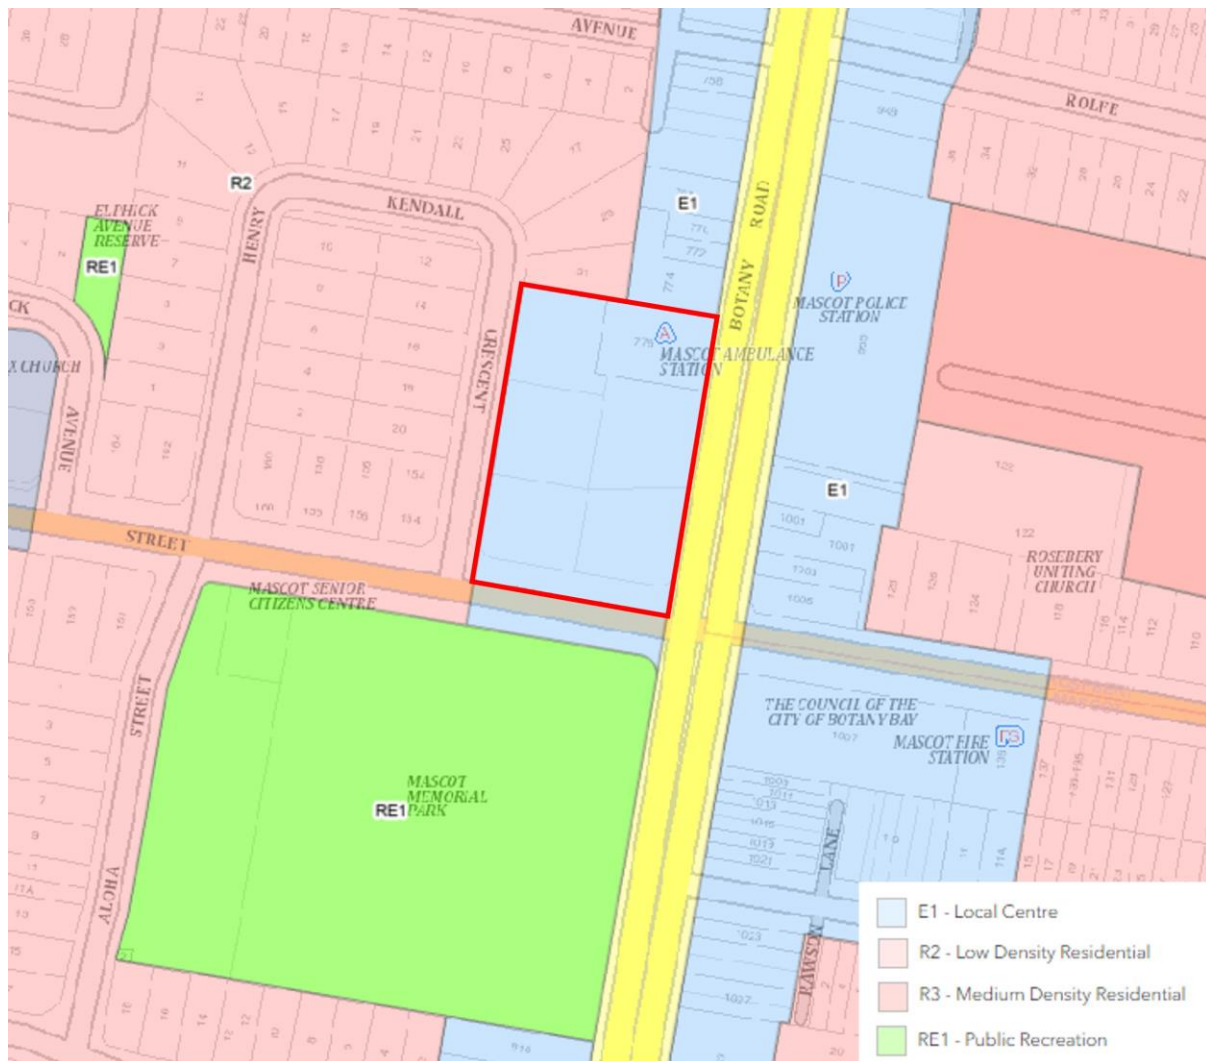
AVENUE
ROLFE
R2
KENDALL
ELPHICK AVENUE RESERVE
RE1
HENRY
E1
BOTANY ROAD
MASCOT POLICE STATION
CRESCENT
MASCOT AMBULANCE STATION
CHURCH
AVENUE
E1
STREET
ROSEBERY UNITING CHURCH
MASCOT SENIOR CITIZENS CENTRE
THE COUNCIL OF THE CITY OF BOTANY BAY
MASCOT FIRE STATION
STREET
MASCOT MEMORIAL PARK
RE1
LANE
ALOHA
RAWSON

E1 - Local Centre
R2 - Low Density Residential
R3 - Medium Density Residential
RE1 - Public Recreation